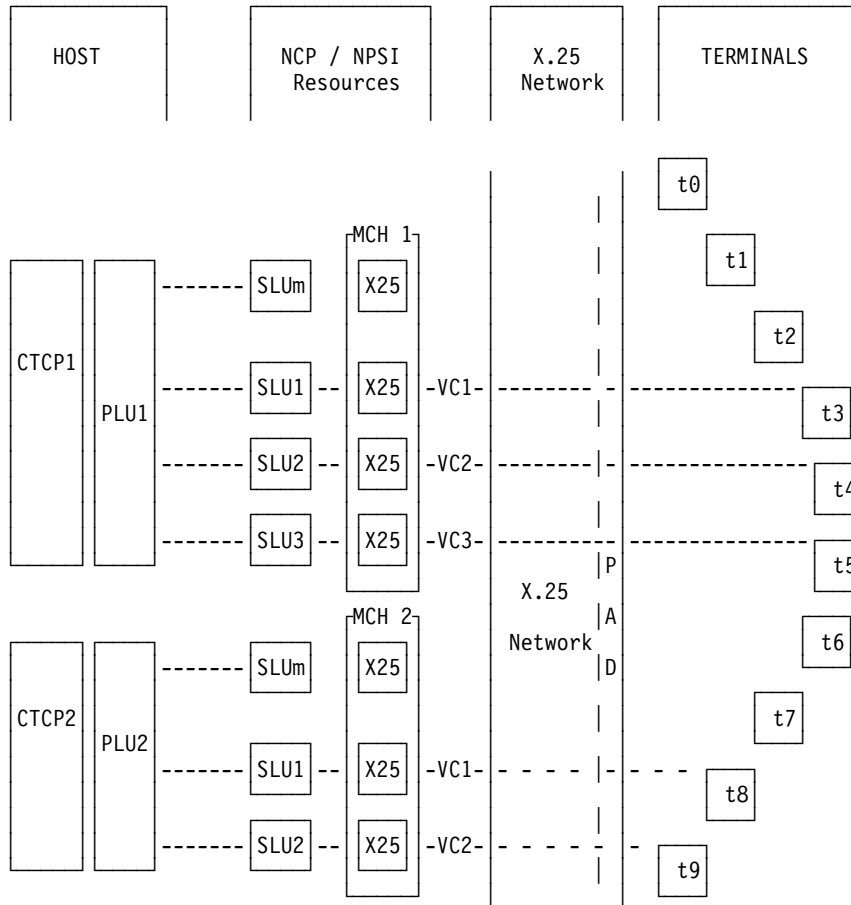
HOST

NCP / NPSI Resources

X.25 Network

TERMINALS

t0

MCH 1

t1

CTCP1

SLUm

X25

t2

PLU1

SLU1

X25

-VC1-

t3

SLU2

X25

-VC2-

t4

SLU3

X25

-VC3-

t5

P

X.25

MCH 2

A

t6

Network

CTCP2

SLUm

X25

D

PLU2

t7

SLU1

X25

-VC1-

t8

SLU2

X25

-VC2-

t9